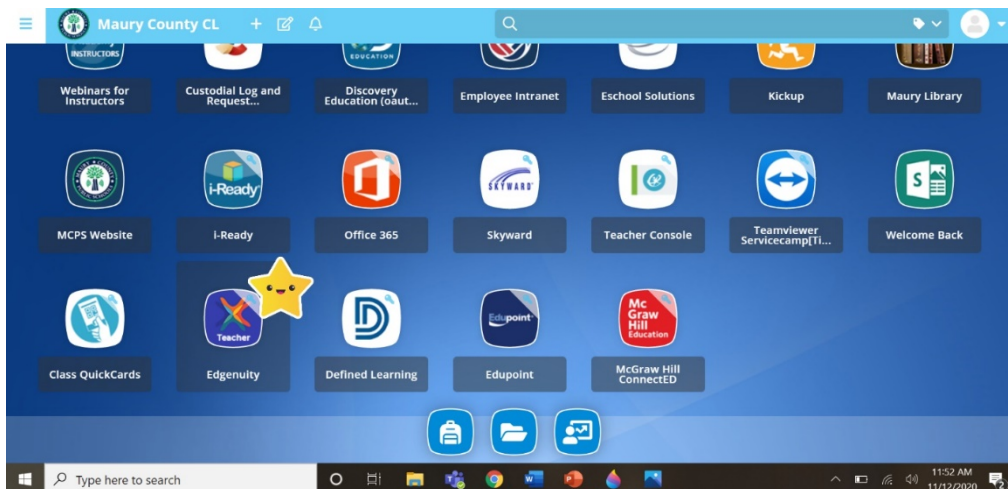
Maury County CL

INSTRUCTORS

EDUCATION

Webinars for Instructors

Custodial Log and Request...

Discovery Education (oaut...

Employee Intranet

Eschool Solutions

Kickup

Maury Library

i-Ready

SKYWARD

MCPS Website

i-Ready

Office 365

Skyward

Teacher Console

Teamviewer Servicecamp[Ti...

Welcome Back

Teacher

Edupoint

Mc Graw Hill Education

Class QuickCards

Edgenuity

Defined Learning

Edupoint

McGraw Hill ConnectED

Type here to search

11:52 AM

11/12/2020